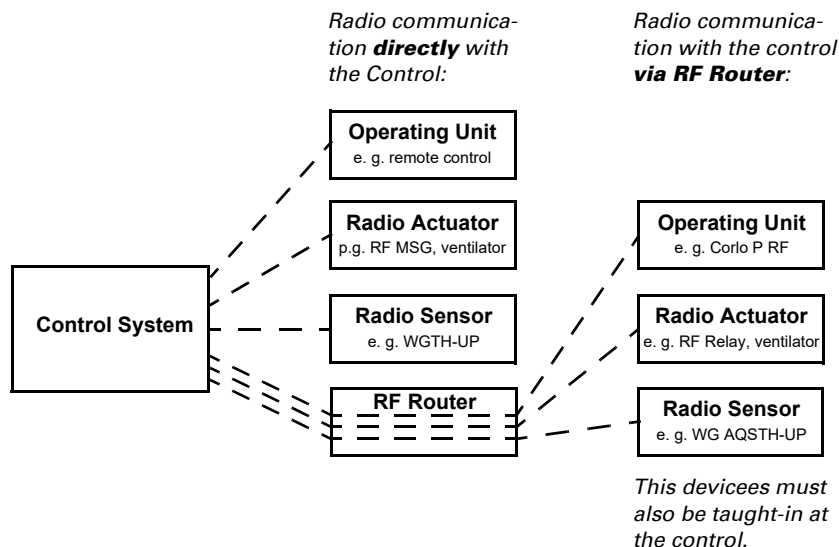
Radio communication **directly** with the Control:

Radio communication with the control **via RF Router**:

Operating Unit
e. g. remote control

Radio Actuator
p.g. RF MSG, ventilator

Control System

Radio Sensor
e. g. WGTH-UP

RF Router

Operating Unit
e. g. Corlo P RF

Radio Actuator
e. g. RF Relay, ventilator

Radio Sensor
e. g. WG AQSTH-UP

This devicees must also be taught-in at the control.